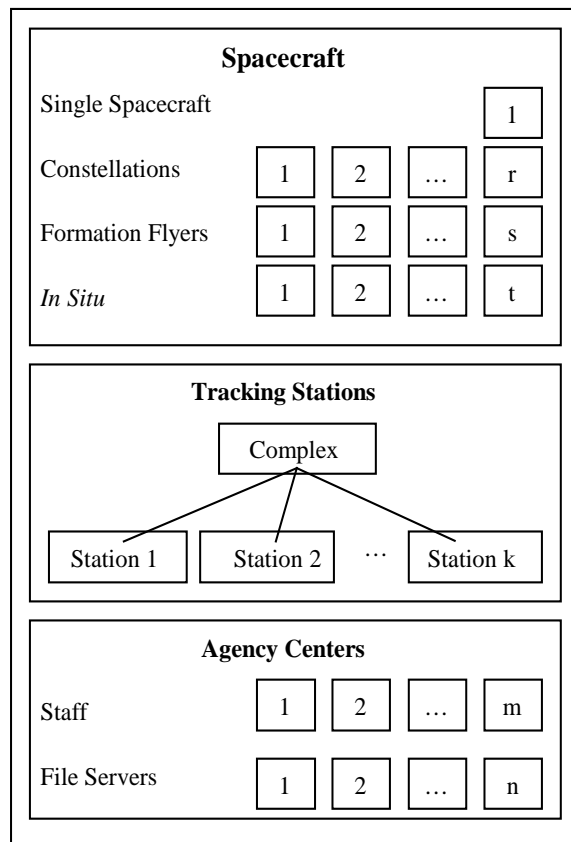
Spacecraft

Single Spacecraft 1

Constellations 1 2 … r

Formation Flyers 1 2 … s

In Situ 1 2 … t

Tracking Stations

Complex

Station 1 Station 2 … Station k

Agency Centers

Staff 1 2 … m

File Servers 1 2 … n